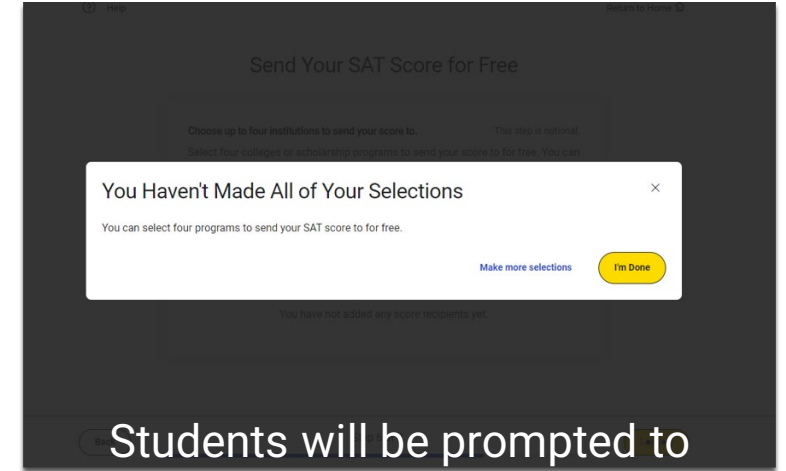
Help

Return to Home

Send Your SAT Score for Free

Choose up to four institutions to send your score to.

This step is optional

Select four colleges or scholarship programs to send your score to for free. You can

You Haven't Made All of Your Selections

×

You can select four programs to send your SAT score to for free.

Make more selections

I'm Done

You have not added any score recipients yet.

Students will be prompted to